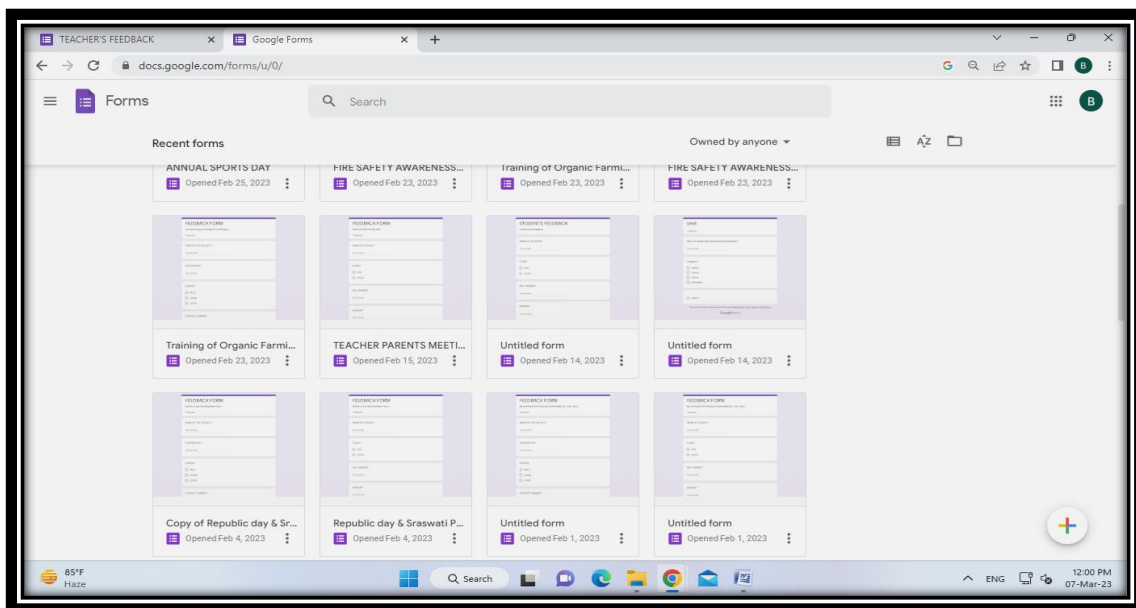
TEACHER'S FEEDBACK × Google Forms × +

docs.google.com/forms/u/0/

Forms

Search

B

Recent forms

Owned by anyone

ANNUAL SPORTS DAY
Opened Feb 25, 2023

FIRE SAFETY AWARENESS...
Opened Feb 23, 2023

Training of Organic Farmi...
Opened Feb 23, 2023

FIRE SAFETY AWARENESS...
Opened Feb 23, 2023

FEEDBACK FORM

FEEDBACK FORM

STUDENTS FEEDBACK

QUIZ

Training of Organic Farmi...
Opened Feb 23, 2023

TEACHER PARENTS MEETI...
Opened Feb 15, 2023

Untitled form
Opened Feb 14, 2023

Untitled form
Opened Feb 14, 2023

FEEDBACK FORM

FEEDBACK FORM

FEEDBACK FORM

FEEDBACK FORM

Copy of Republic day & Sr...
Opened Feb 4, 2023

Republic day & Sraswati P...
Opened Feb 4, 2023

Untitled form
Opened Feb 1, 2023

Untitled form
Opened Feb 1, 2023

85°F
Haze

Search

ENG

12:00 PM
07-Mar-23